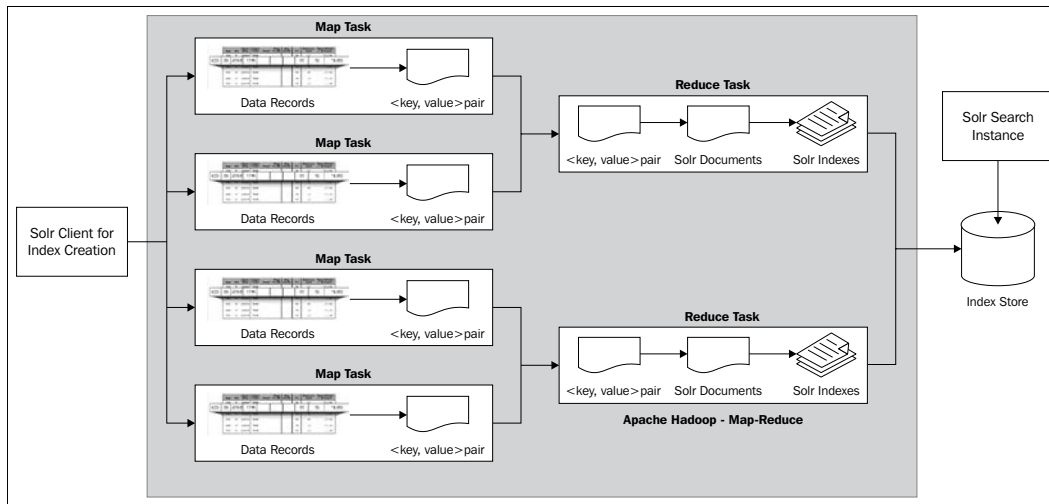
Map Task

Data Records

<key, value>pair

Map Task

Data Records

<key, value>pair

Map Task

Data Records

<key, value>pair

Map Task

Data Records

<key, value>pair

Reduce Task

<key, value>pair

Solr Documents

Solr Indexes

Reduce Task

<key, value>pair

Solr Documents

Solr Indexes

Apache Hadoop - Map-Reduce

Solr Client for Index Creation

Solr Search Instance

Index Store